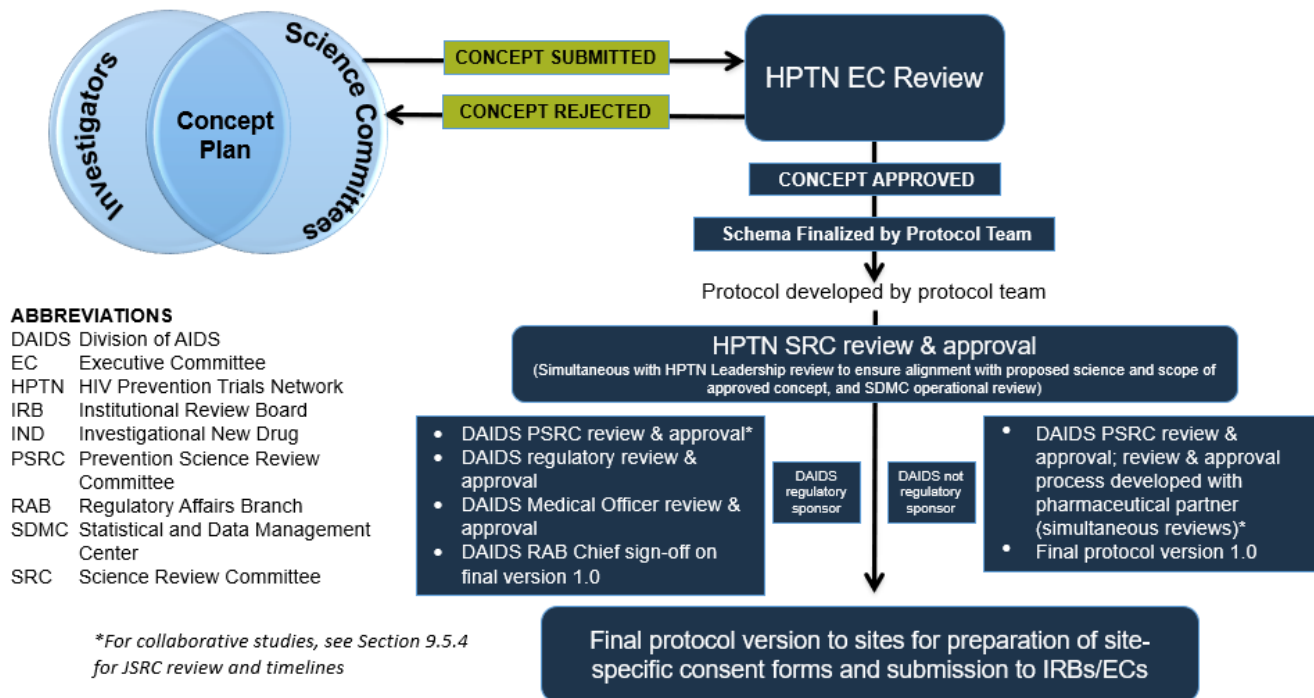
Investigators

Concept Plan

Science Committees

CONCEPT SUBMITTED

CONCEPT REJECTED

HPTN EC Review

CONCEPT APPROVED

Schema Finalized by Protocol Team

Protocol developed by protocol team

HPTN SRC review & approval
(Simultaneous with HPTN Leadership review to ensure alignment with proposed science and scope of approved concept, and SDMC operational review)

- DAIDS PSRC review & approval*
- DAIDS regulatory review & approval
- DAIDS Medical Officer review & approval
- DAIDS RAB Chief sign-off on final version 1.0

DAIDS regulatory sponsor

DAIDS not regulatory sponsor

- DAIDS PSRC review & approval; review & approval process developed with pharmaceutical partner (simultaneous reviews)*
- Final protocol version 1.0

Final protocol version to sites for preparation of site-specific consent forms and submission to IRBs/ECs

ABBREVIATIONS

| | |
|---|---|
| DAIDS | Division of AIDS |
| EC | Executive Committee |
| HPTN | HIV Prevention Trials Network |
| IRB | Institutional Review Board |
| IND | Investigational New Drug |
| PSRC | Prevention Science Review Committee |
| RAB | Regulatory Affairs Branch |
| SDMC | Statistical and Data Management Center |
| SRC | Science Review Committee |

*For collaborative studies, see Section 9.5.4 for JSRC review and timelines